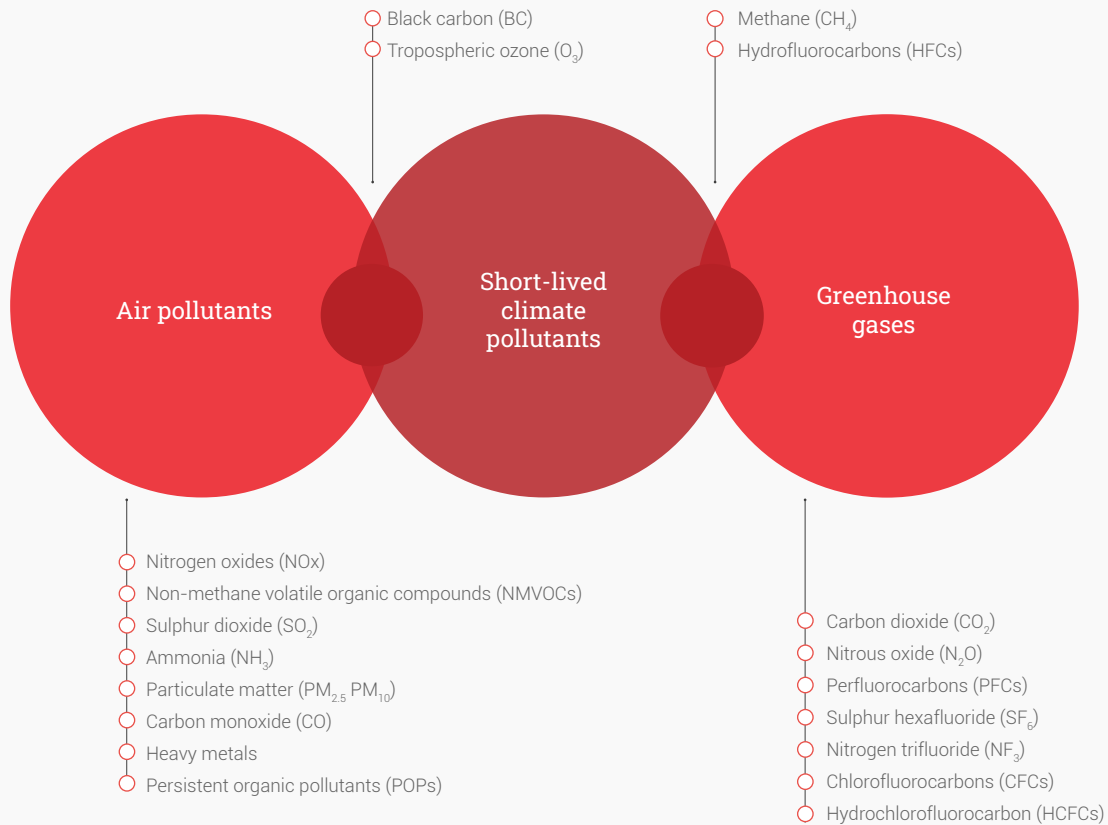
Black carbon (BC)
Tropospheric ozone ($O_3$)

Methane ($CH_4$)
Hydrofluorocarbons (HFCs)

Air pollutants

Short-lived climate pollutants

Greenhouse gases

Nitrogen oxides (NOx)
Non-methane volatile organic compounds (NMVOCs)
Sulphur dioxide ($SO_2$)
Ammonia ($NH_3$)
Particulate matter ($PM_{2.5}$ $PM_{10}$)
Carbon monoxide (CO)
Heavy metals
Persistent organic pollutants (POPs)

Carbon dioxide ($CO_2$)
Nitrous oxide ($N_2O$)
Perfluorocarbons (PFCs)
Sulphur hexafluoride ($SF_6$)
Nitrogen trifluoride ($NF_3$)
Chlorofluorocarbons (CFCs)
Hydrochlorofluorocarbon (HCFCs)